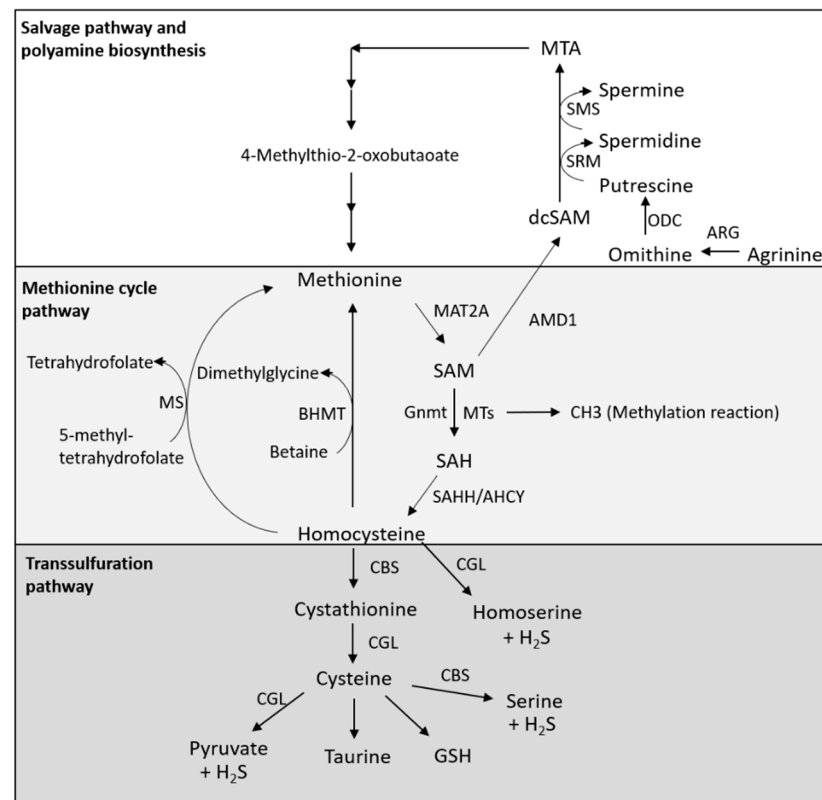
Salvage pathway and polyamine biosynthesis

MTA

Spermine

SMS

Spermidine

SRM

4-Methylthio-2-oxobutaoate

Putrescine

ODC

dcSAM

ARG

Omithine

Agrinine

Methionine cycle pathway

Methionine

MAT2A

AMD1

Tetrahydrofolate

Dimethylglycine

SAM

MS

BHMT

Gnmt

MTs

CH3 (Methylation reaction)

5-methyl-tetrahydrofolate

Betaine

SAH

SAHH/AHCY

Homocysteine

Transsulfuration pathway

CBS

CGL

Cystathionine

Homoserine + $H_2S$

CGL

Cysteine

CBS

CGL

Serine + $H_2S$

Pyruvate + $H_2S$

Taurine

GSH